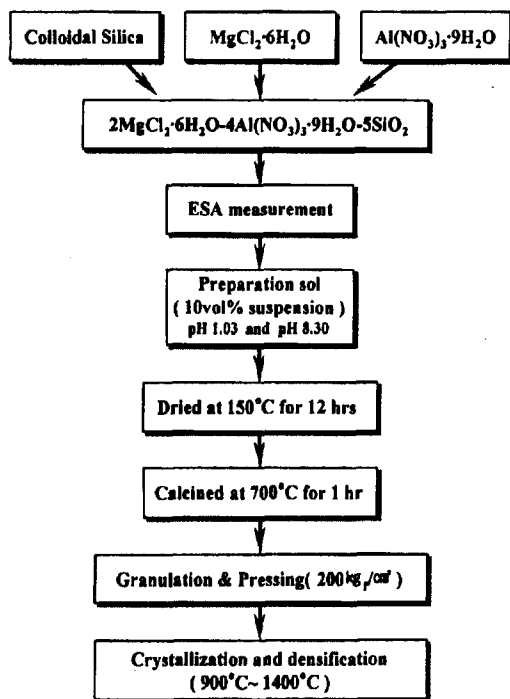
Colloidal Silica

$MgCl_2 \cdot 6H_2O$

$Al(NO_3)_3 \cdot 9H_2O$

$2MgCl_2 \cdot 6H_2O$-$4Al(NO_3)_3 \cdot 9H_2O$-$5SiO_2$

ESA measurement

Preparation sol
( 10vol% suspension )
pH 1.03 and pH 8.30

Dried at 150°C for 12 hrs

Calcined at 700°C for 1 hr

Granulation & Pressing( 200$kg_f/cm^2$ )

Crystallization and densification
( 900°C~ 1400°C )